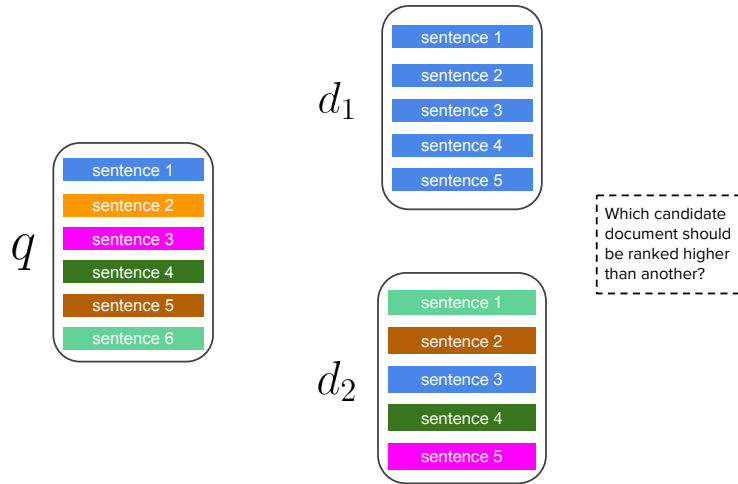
$d_1$

sentence 1
sentence 2
sentence 3
sentence 4
sentence 5

$q$

sentence 1
sentence 2
sentence 3
sentence 4
sentence 5
sentence 6

Which candidate document should be ranked higher than another?

$d_2$

sentence 1
sentence 2
sentence 3
sentence 4
sentence 5